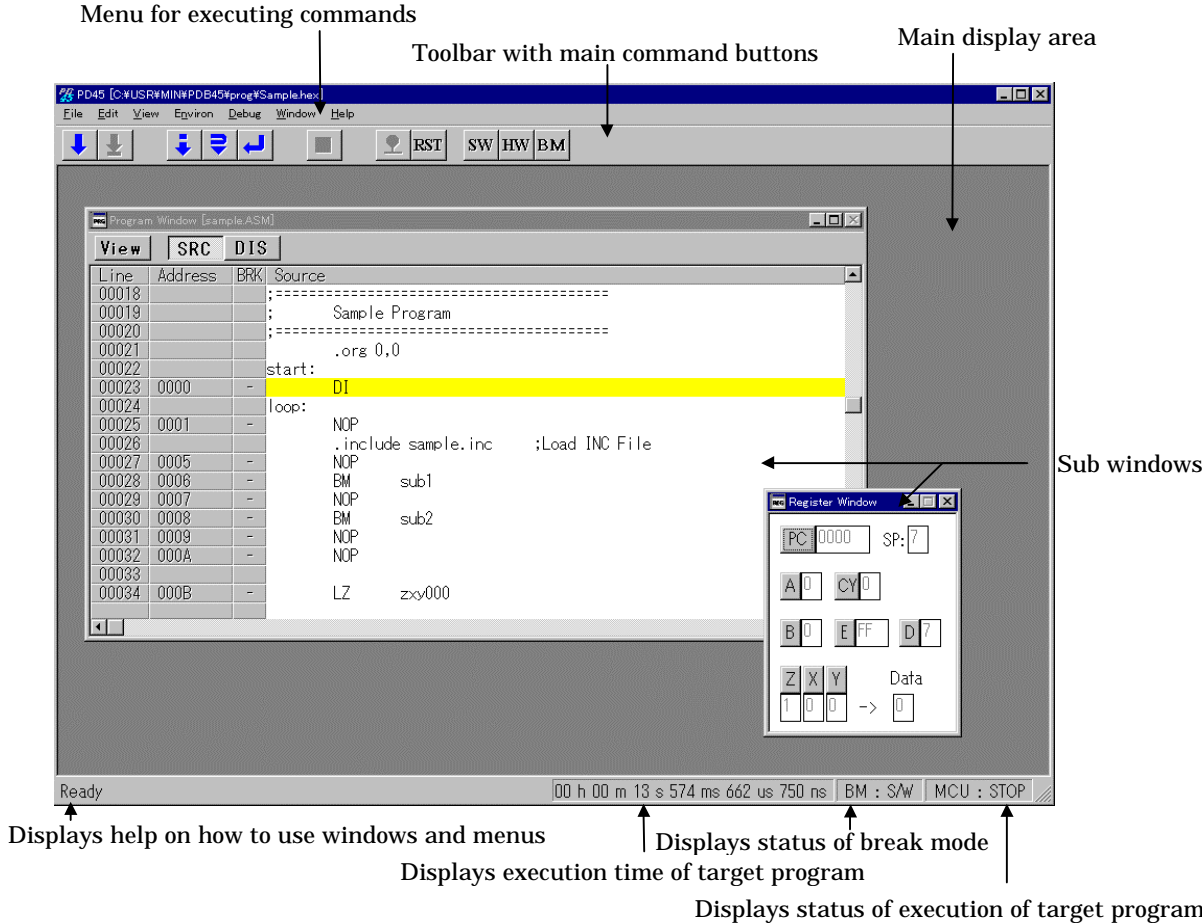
Menu for executing commands

Toolbar with main command buttons

Main display area

PD45 [C:¥USR¥MIN¥PDB45¥prog¥Sample.hex]

File Edit View Environ Debug Window Help

RST SW HW BM

Program Window [sample.ASM]

View SRC DIS

| Line | Address | BRK | Source |
|---|---|---|---|
| 00018 | | | ;======================================== |
| 00019 | | | ; Sample Program |
| 00020 | | | ;======================================== |
| 00021 | | | .org 0,0 |
| 00022 | | | start: |
| 00023 | 0000 | - | DI |
| 00024 | | | loop: |
| 00025 | 0001 | - | NOP |
| 00026 | | | .include sample.inc ;Load INC File |
| 00027 | 0005 | - | NOP |
| 00028 | 0006 | - | BM sub1 |
| 00029 | 0007 | - | NOP |
| 00030 | 0008 | - | BM sub2 |
| 00031 | 0009 | - | NOP |
| 00032 | 000A | - | NOP |
| 00033 | | | |
| 00034 | 000B | - | LZ zxy000 |

Sub windows

Register Window

PC 0000 SP: 7

A 0 CY 0

B 0 E FF D 7

Z X Y Data

1 0 0 -> 0

Ready

00 h 00 m 13 s 574 ms 662 us 750 ns BM : S/W MCU : STOP

Displays help on how to use windows and menus

Displays status of break mode

Displays execution time of target program

Displays status of execution of target program